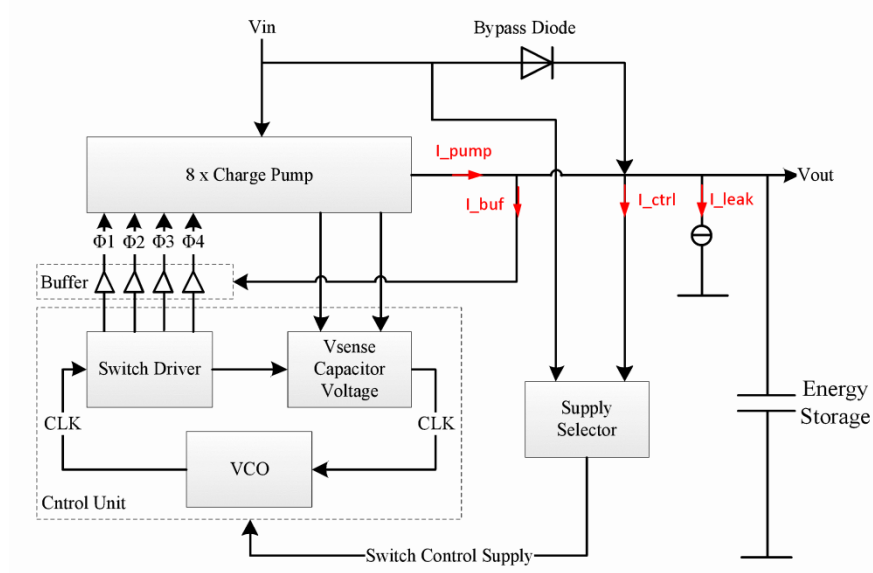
Vin

Bypass Diode

8 x Charge Pump

I_pump

Vout

I_buf

I_ctrl

I_leak

Φ1 Φ2 Φ3 Φ4

Buffer

Switch Driver

Vsense Capacitor Voltage

CLK

CLK

VCO

Supply Selector

Energy Storage

Cntrol Unit

Switch Control Supply